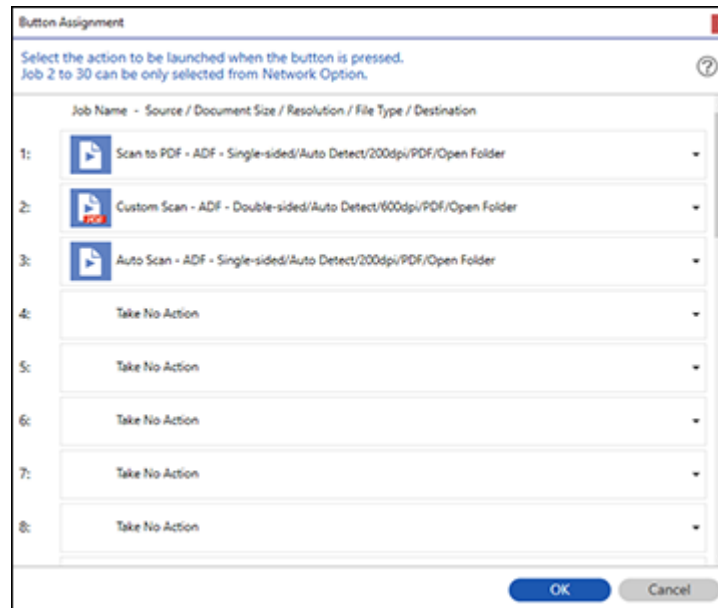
Button Assignment

Select the action to be launched when the button is pressed.
Job 2 to 30 can be only selected from Network Option.

Job Name - Source / Document Size / Resolution / File Type / Destination

1: Scan to PDF - ADF - Single-sided/Auto Detect/200dpi/PDF/Open Folder

2: PDF Custom Scan - ADF - Double-sided/Auto Detect/600dpi/PDF/Open Folder

3: Auto Scan - ADF - Single-sided/Auto Detect/200dpi/PDF/Open Folder

4: Take No Action

5: Take No Action

6: Take No Action

7: Take No Action

8: Take No Action

OK Cancel